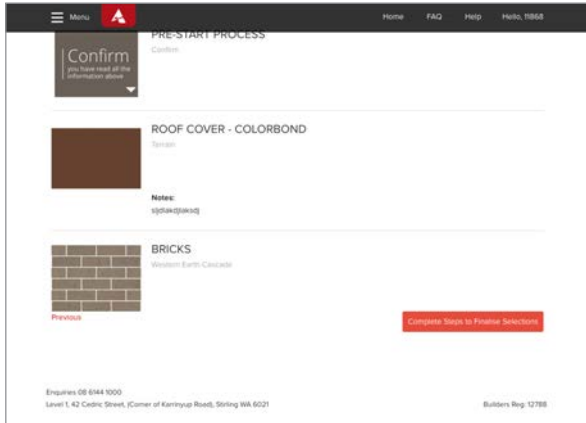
Menu

Home FAQ Help Hello, 11868

Confirm
you have read all the information above

PRE-START PROCESS
Confirm

ROOF COVER - COLORBOND
Terrain

Notes:
sljdlakdjlakodj

BRICKS
Western Earth Cascade

Previous

Complete Steps to Finalise Selections

Enquiries 08 6144 1000
Level 1, 42 Cedric Street, (Corner of Karrinyup Road), Stirling WA 6021

Builders Reg: 12788